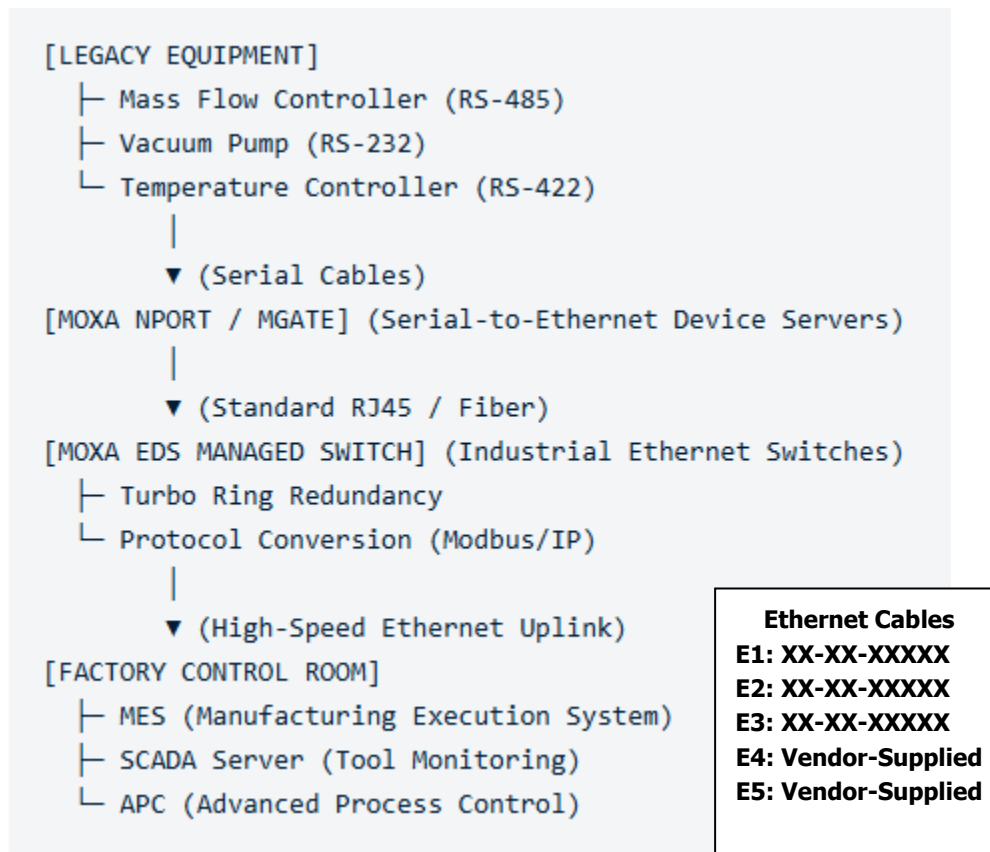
[LEGACY EQUIPMENT]
├ Mass Flow Controller (RS-485)
├ Vacuum Pump (RS-232)
└ Temperature Controller (RS-422)
│
▼ (Serial Cables)
[MOXA NPORT / MGATE] (Serial-to-Ethernet Device Servers)
│
▼ (Standard RJ45 / Fiber)
[MOXA EDS MANAGED SWITCH] (Industrial Ethernet Switches)
├ Turbo Ring Redundancy
└ Protocol Conversion (Modbus/IP)
│
▼ (High-Speed Ethernet Uplink)
[FACTORY CONTROL ROOM]
├ MES (Manufacturing Execution System)
├ SCADA Server (Tool Monitoring)
└ APC (Advanced Process Control)

Ethernet Cables
E1: XX-XX-XXXXX
E2: XX-XX-XXXXX
E3: XX-XX-XXXXX
E4: Vendor-Supplied
E5: Vendor-Supplied